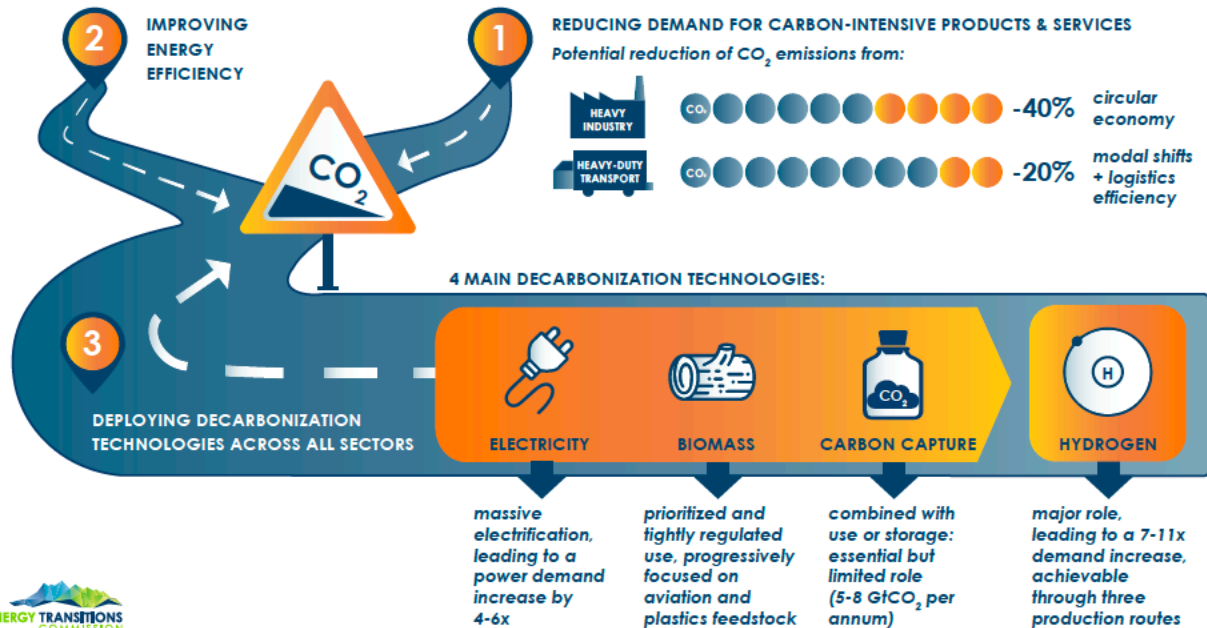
2
IMPROVING ENERGY EFFICIENCY

1
REDUCING DEMAND FOR CARBON-INTENSIVE PRODUCTS & SERVICES
Potential reduction of $CO_2$ emissions from:

HEAVY INDUSTRY
$CO_2$
-40%
circular economy

HEAVY-DUTY TRANSPORT
$CO_2$
-20%
modal shifts + logistics efficiency

$CO_2$

4 MAIN DECARBONIZATION TECHNOLOGIES:

3
DEPLOYING DECARBONIZATION TECHNOLOGIES ACROSS ALL SECTORS

ELECTRICITY
massive electrification, leading to a power demand increase by 4-6x

BIOMASS
prioritized and tightly regulated use, progressively focused on aviation and plastics feedstock

$CO_2$
CARBON CAPTURE
combined with use or storage: essential but limited role (5-8 $GtCO_2$ per annum)

H
HYDROGEN
major role, leading to a 7-11x demand increase, achievable through three production routes

ERGY TRANSITIONS COMMISSION